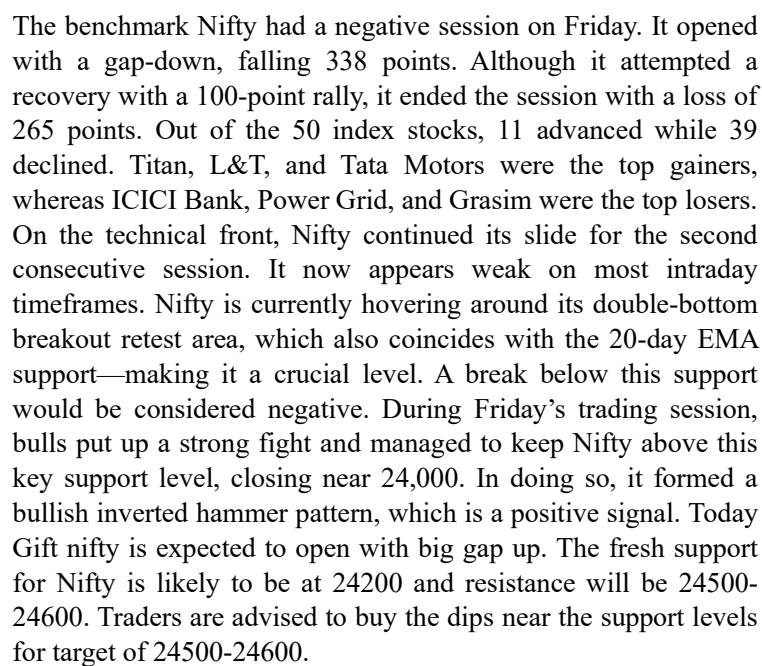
The benchmark Nifty had a negative session on Friday. It opened with a gap-down, falling 338 points. Although it attempted a recovery with a 100-point rally, it ended the session with a loss of 265 points. Out of the 50 index stocks, 11 advanced while 39 declined. Titan, L&T, and Tata Motors were the top gainers, whereas ICICI Bank, Power Grid, and Grasim were the top losers. On the technical front, Nifty continued its slide for the second consecutive session. It now appears weak on most intraday timeframes. Nifty is currently hovering around its double-bottom breakout retest area, which also coincides with the 20-day EMA support—making it a crucial level. A break below this support would be considered negative. During Friday's trading session, bulls put up a strong fight and managed to keep Nifty above this key support level, closing near 24,000. In doing so, it formed a bullish inverted hammer pattern, which is a positive signal. Today Gift nifty is expected to open with big gap up. The fresh support for Nifty is likely to be at 24200 and resistance will be 24500-24600. Traders are advised to buy the dips near the support levels for target of 24500-24600.